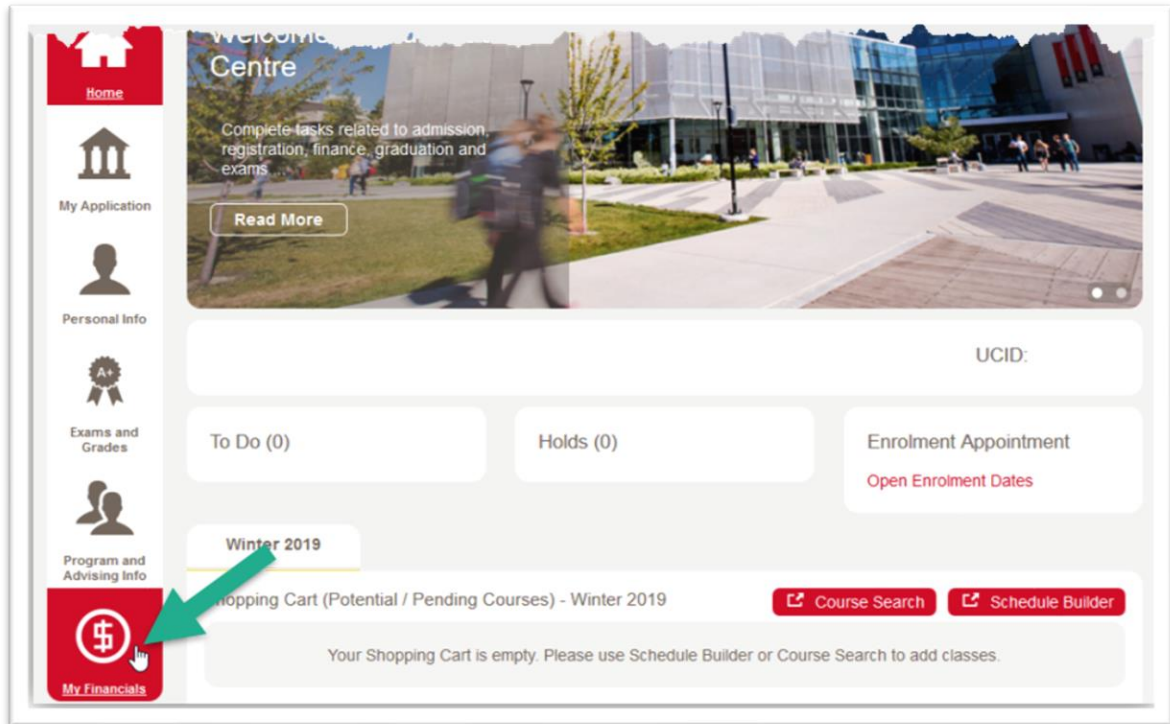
Home

My Application

Personal Info

Exams and Grades

Program and Advising Info

My Financials

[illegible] Centre

Complete tasks related to admission, registration, finance, graduation and exams

Read More

UCID:

To Do (0)

Holds (0)

Enrolment Appointment

Open Enrolment Dates

Winter 2019

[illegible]hopping Cart (Potential / Pending Courses) - Winter 2019

Course Search

Schedule Builder

Your Shopping Cart is empty. Please use Schedule Builder or Course Search to add classes.